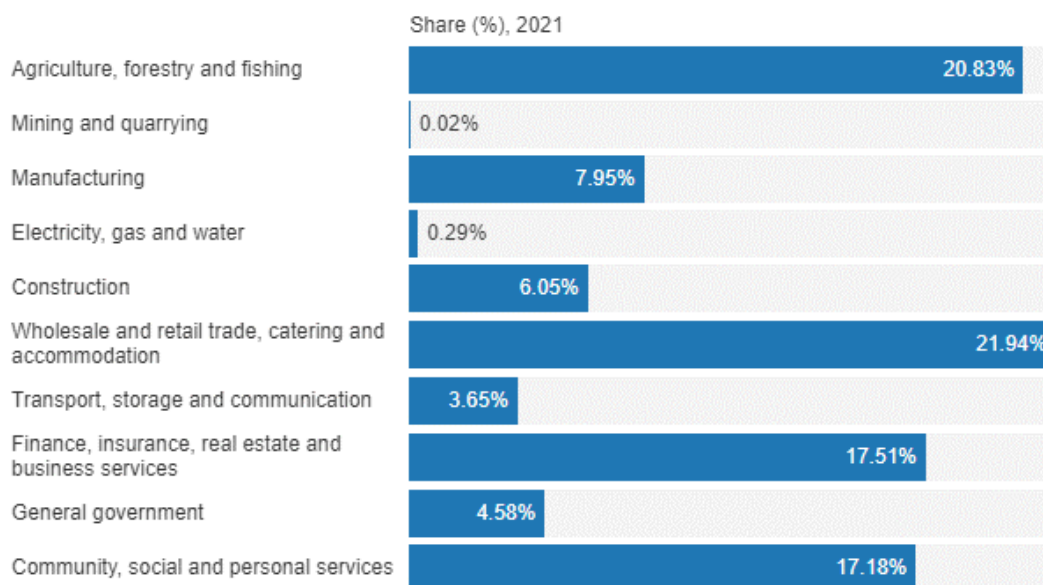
Share (%), 2021

| | |
|---|---|
| Agriculture, forestry and fishing | 20.83% |
| Mining and quarrying | 0.02% |
| Manufacturing | 7.95% |
| Electricity, gas and water | 0.29% |
| Construction | 6.05% |
| Wholesale and retail trade, catering and accommodation | 21.94% |
| Transport, storage and communication | 3.65% |
| Finance, insurance, real estate and business services | 17.51% |
| General government | 4.58% |
| Community, social and personal services | 17.18% |